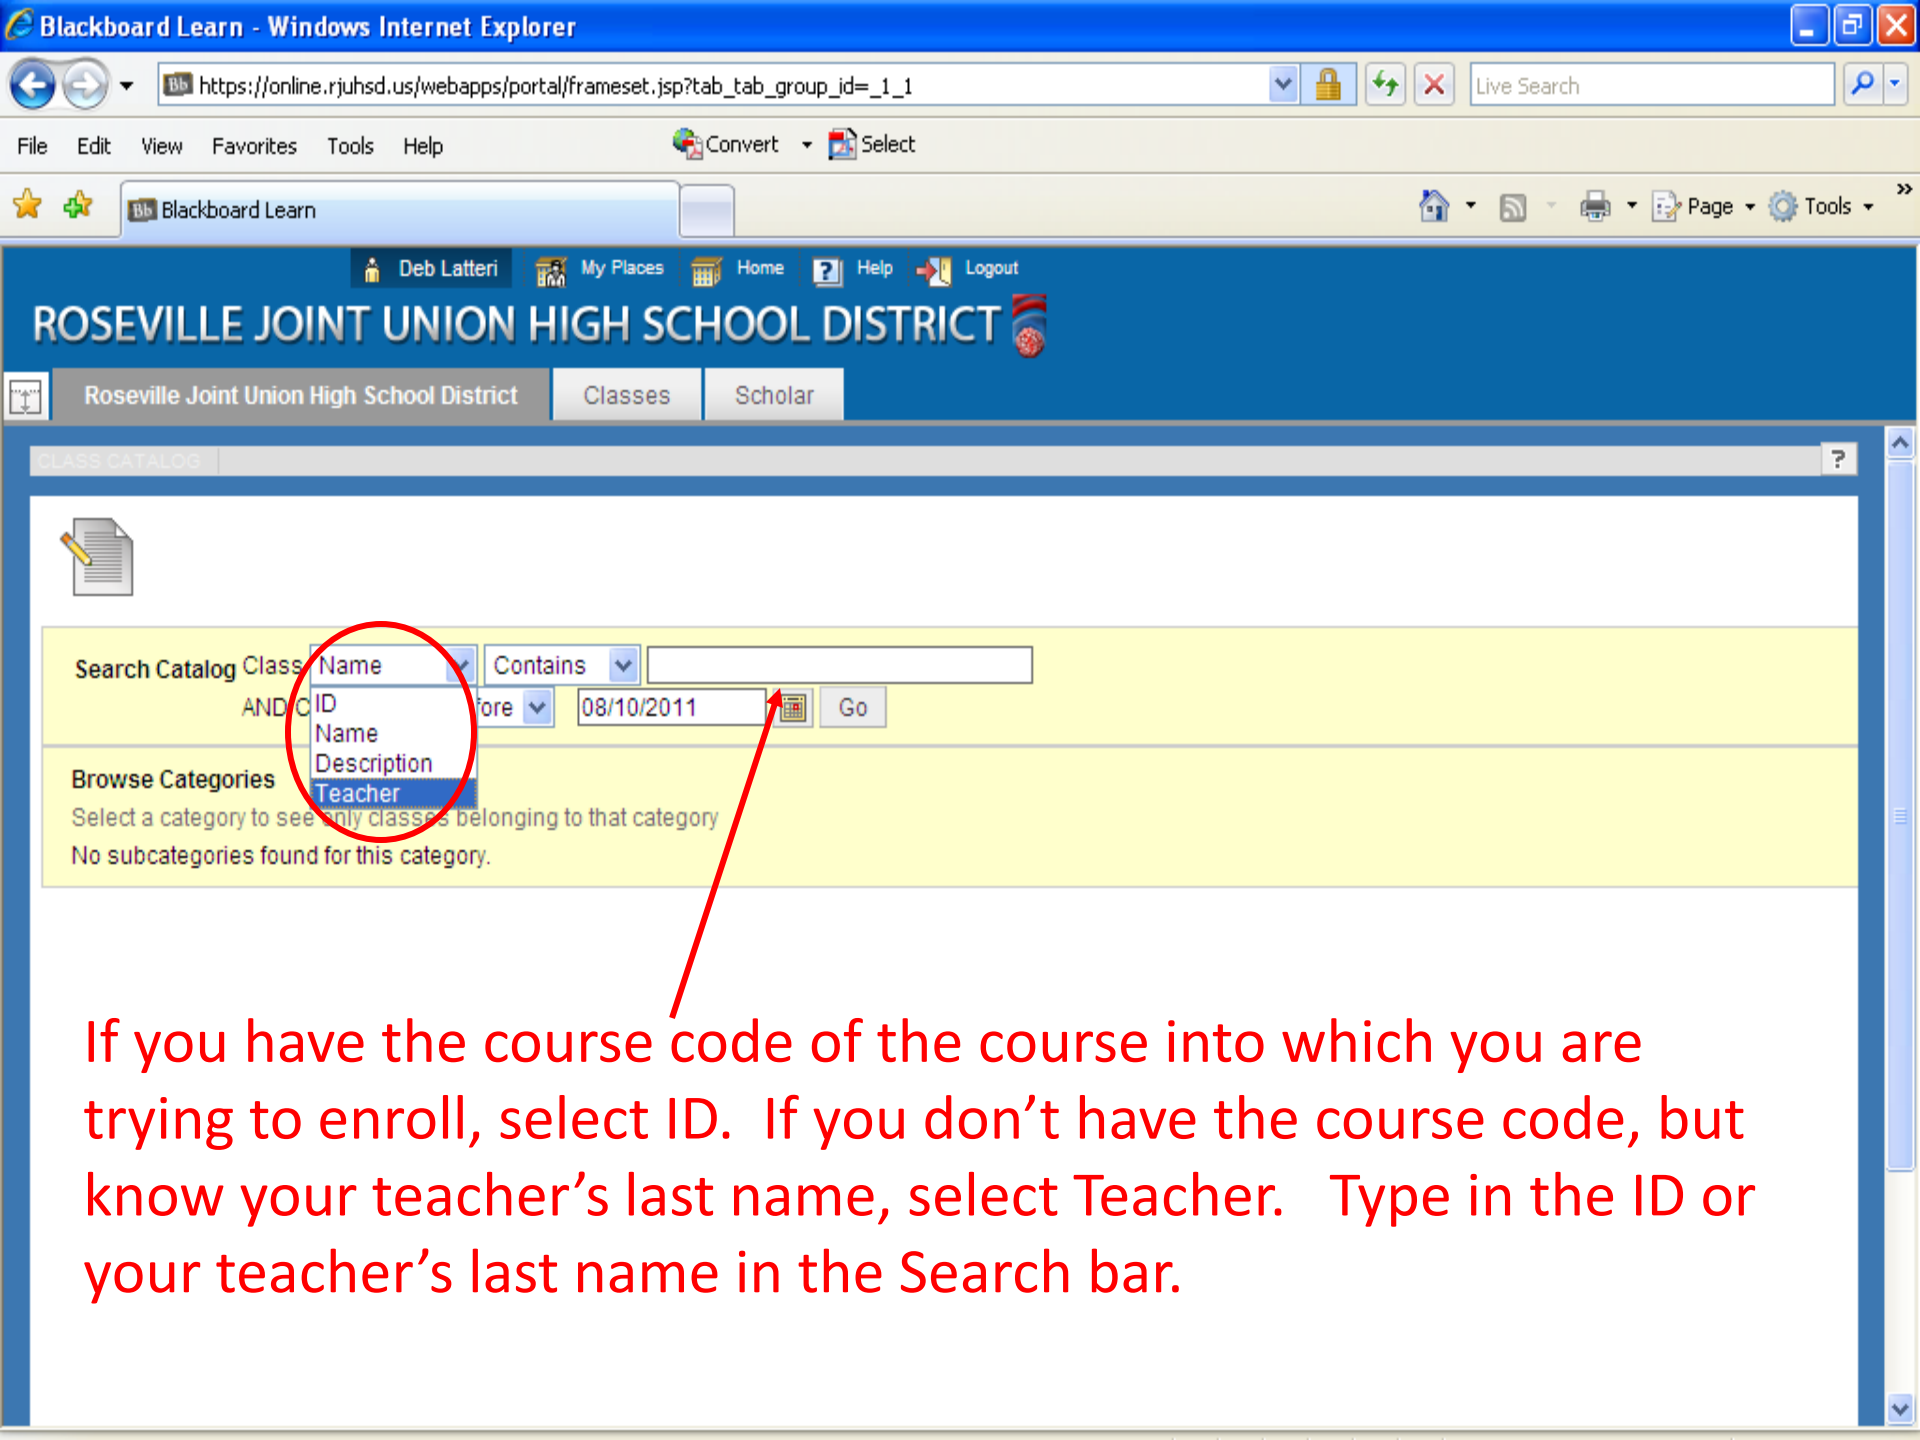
Blackboard Learn - Windows Internet Explorer

https://online.rjuhsd.us/webapps/portal/frameset.jsp?tab_tab_group_id=_1_1

Live Search

File Edit View Favorites Tools Help

Convert Select

Blackboard Learn

Page Tools

Deb Latteri My Places Home Help Logout

ROSEVILLE JOINT UNION HIGH SCHOOL DISTRICT

Roseville Joint Union High School District Classes Scholar

CLASS CATALOG

Search Catalog Class Name Contains

AND C ID Name Description Teacher fore 08/10/2011 Go

Browse Categories

Select a category to see only classes belonging to that category

No subcategories found for this category.

If you have the course code of the course into which you are trying to enroll, select ID. If you don't have the course code, but know your teacher's last name, select Teacher. Type in the ID or your teacher's last name in the Search bar.